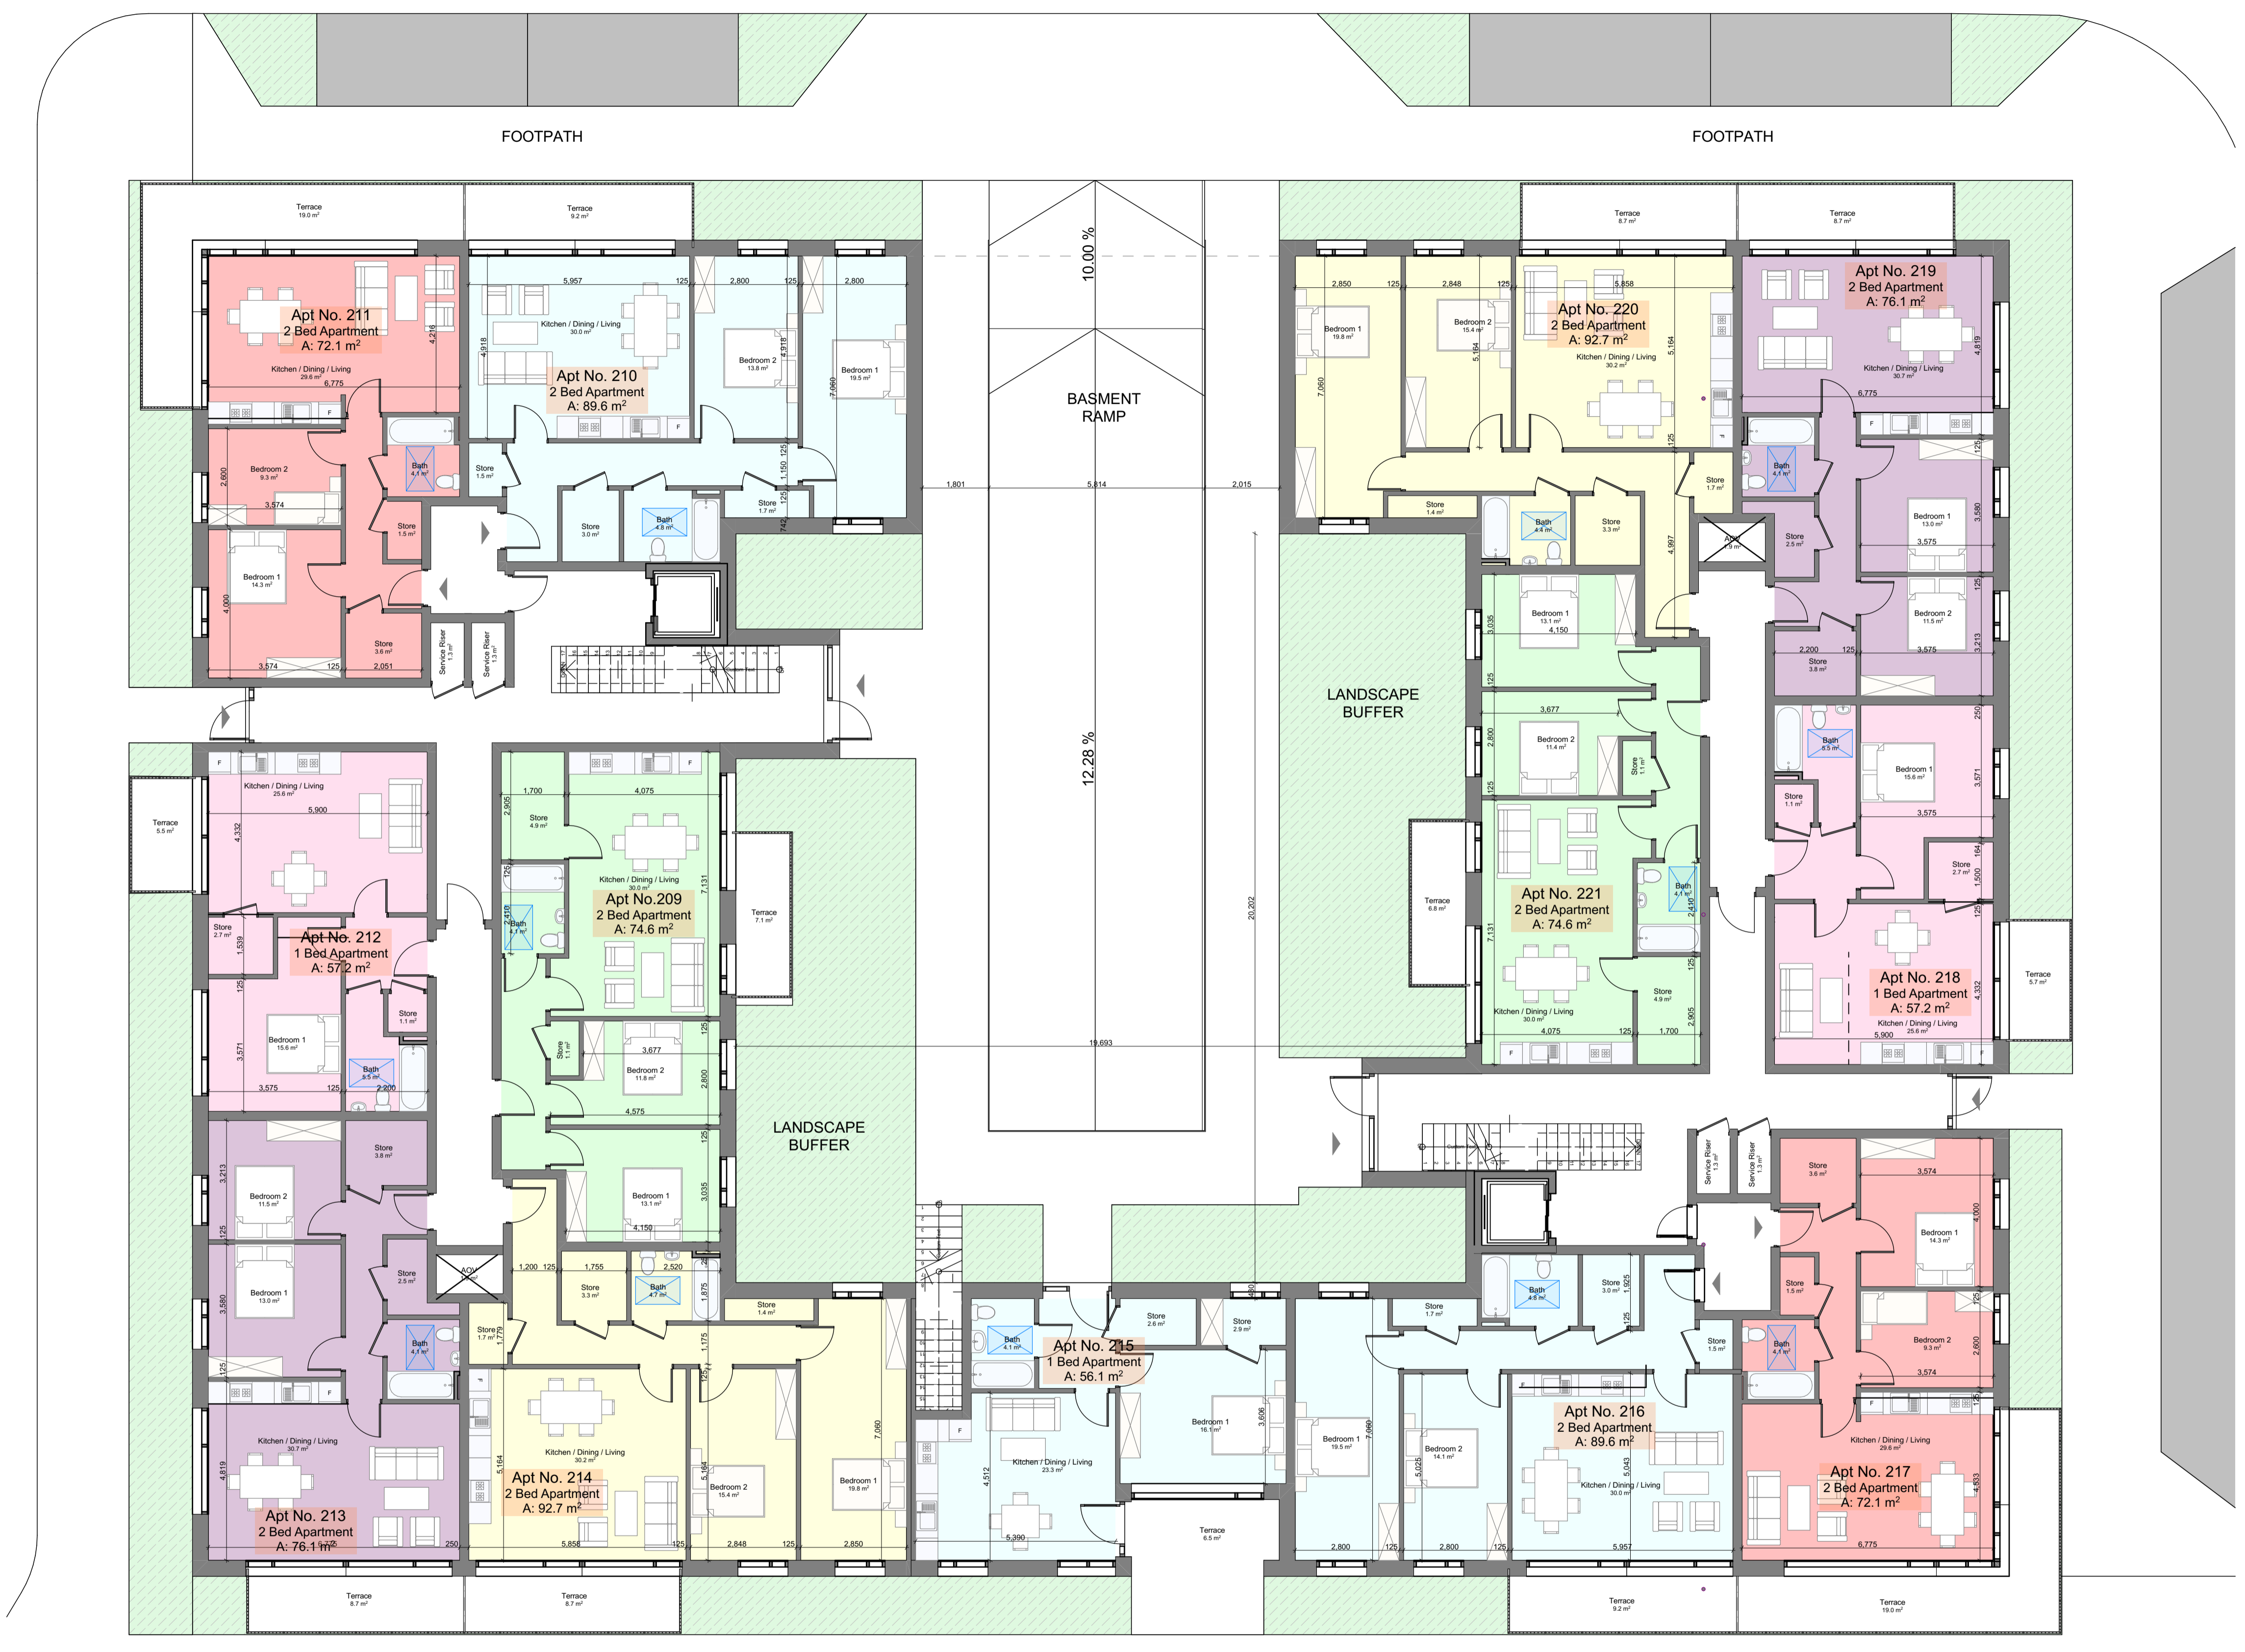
FOOTPATH

FOOTPATH

Terrace
19.0 m²

Terrace
9.2 m²

10.00 %

Terrace
8.7 m²

Terrace
8.7 m²

Apt No. 211
2 Bed Apartment
A: 72.1 m²

Kitchen / Dining / Living
29.6 m²

Kitchen / Dining / Living
30.0 m²

Apt No. 210
2 Bed Apartment
A: 89.6 m²

Bedroom 2
13.8 m²

Bedroom 1
19.5 m²

BASMENT
RAMP

Bedroom 1
19.8 m²

Bedroom 2
15.4 m²

Apt No. 220
2 Bed Apartment
A: 92.7 m²

Kitchen / Dining / Living
30.2 m²

Apt No. 219
2 Bed Apartment
A: 76.1 m²

Kitchen / Dining / Living
30.7 m²

Bedroom 2
9.3 m²

Bath
4.4 m²

Store
1.5 m²

Store
1.5 m²

Bedroom 1
14.3 m²

Store
3.0 m²

Bath
4.8 m²

Store
1.7 m²

Store
3.6 m²

Service Riser
1.3 m²

Service Riser
1.3 m²

Store
1.4 m²

Bath
4.4 m²

Store
3.3 m²

Store
1.7 m²

AOV

Bath
4.1 m²

Store
2.5 m²

Bedroom 1
13.0 m²

Bedroom 2
11.5 m²

Store
3.8 m²

Bedroom 1
13.1 m²

LANDSCAPE
BUFFER

Bedroom 2
11.4 m²

Store
1.1 m²

Bath
5.5 m²

Bedroom 1
15.6 m²

Store
1.1 m²

Store
2.7 m²

Terrace
5.5 m²

Kitchen / Dining / Living
25.6 m²

Store
4.9 m²

Kitchen / Dining / Living
30.0 m²

Apt No.209
2 Bed Apartment
A: 74.6 m²

Bath
4.1 m²

Terrace
7.1 m²

12.28 %

Terrace
6.8 m²

Apt No. 221
2 Bed Apartment
A: 74.6 m²

Bath
4.1 m²

Kitchen / Dining / Living
30.0 m²

Store
4.9 m²

Apt No. 218
1 Bed Apartment
A: 57.2 m²

Kitchen / Dining / Living
25.6 m²

Terrace
5.7 m²

Store
2.7 m²

Apt No. 212
1 Bed Apartment
A: 57.2 m²

Store
1.1 m²

Bedroom 1
15.6 m²

Bath
5.5 m²

Store
1.1 m²

Bedroom 2
11.8 m²

LANDSCAPE
BUFFER

Store
3.8 m²

Bedroom 2
11.5 m²

Bedroom 1
13.1 m²

Bedroom 1
13.0 m²

Store
2.5 m²

AOV

Bath
4.1 m²

Store
1.7 m²

Store
3.3 m²

Bath
4.7 m²

Store
1.4 m²

Service Riser
1.3 m²

Service Riser
1.3 m²

Store
3.6 m²

Bedroom 1
14.3 m²

Store
1.5 m²

Bath
4.1 m²

Apt No. 215
1 Bed Apartment
A: 56.1 m²

Store
2.6 m²

Store
2.9 m²

Store
1.7 m²

Bath
4.8 m²

Store
3.0 m²

Store
1.5 m²

Bath
4.4 m²

Bedroom 2
9.3 m²

Kitchen / Dining / Living
30.7 m²

Apt No. 213
2 Bed Apartment
A: 76.1 m²

Kitchen / Dining / Living
30.2 m²

Apt No. 214
2 Bed Apartment
A: 92.7 m²

Bedroom 2
15.4 m²

Bedroom 1
19.8 m²

Bedroom 1
16.1 m²

Kitchen / Dining / Living
23.3 m²

Bedroom 1
19.5 m²

Bedroom 2
14.1 m²

Apt No. 216
2 Bed Apartment
A: 89.6 m²

Kitchen / Dining / Living
30.0 m²

Kitchen / Dining / Living
29.6 m²

Apt No. 217
2 Bed Apartment
A: 72.1 m²

Terrace
6.5 m²

Terrace
8.7 m²

Terrace
8.7 m²

Terrace
9.2 m²

Terrace
19.0 m²